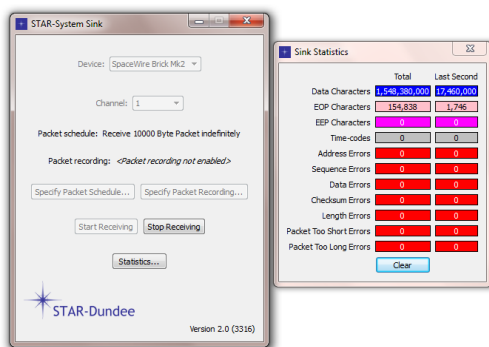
STAR-System Sink

Device: SpaceWire Brick Mk2

Channel: 1

Packet schedule: Receive 10000 Byte Packet indefinitely

Packet recording: <Packet recording not enabled>

Specify Packet Schedule...

Specify Packet Recording...

Start Receiving

Stop Receiving

Statistics...

STAR-Dundee

Version 2.0 (3316)

Sink Statistics

| | Total | Last Second |
|---|---|---|
| Data Characters | 1,548,380,000 | 17,460,000 |
| EOP Characters | 154,838 | 1,746 |
| EEP Characters | 0 | 0 |
| Time-codes | 0 | 0 |
| Address Errors | 0 | 0 |
| Sequence Errors | 0 | 0 |
| Data Errors | 0 | 0 |
| Checksum Errors | 0 | 0 |
| Length Errors | 0 | 0 |
| Packet Too Short Errors | 0 | 0 |
| Packet Too Long Errors | 0 | 0 |

Clear